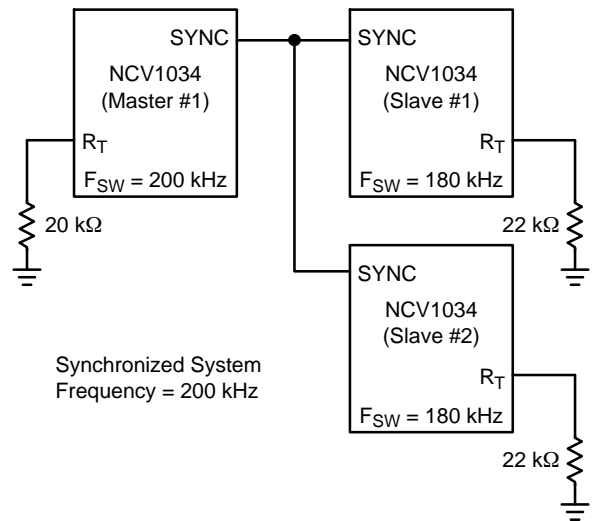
SYNC
NCV1034
(Master #1)
$R_T$
$F_{SW}$ = 200 kHz

20 kΩ

SYNC
NCV1034
(Slave #1)
$R_T$
$F_{SW}$ = 180 kHz

22 kΩ

SYNC
NCV1034
(Slave #2)
$R_T$
$F_{SW}$ = 180 kHz

22 kΩ

Synchronized System
Frequency = 200 kHz